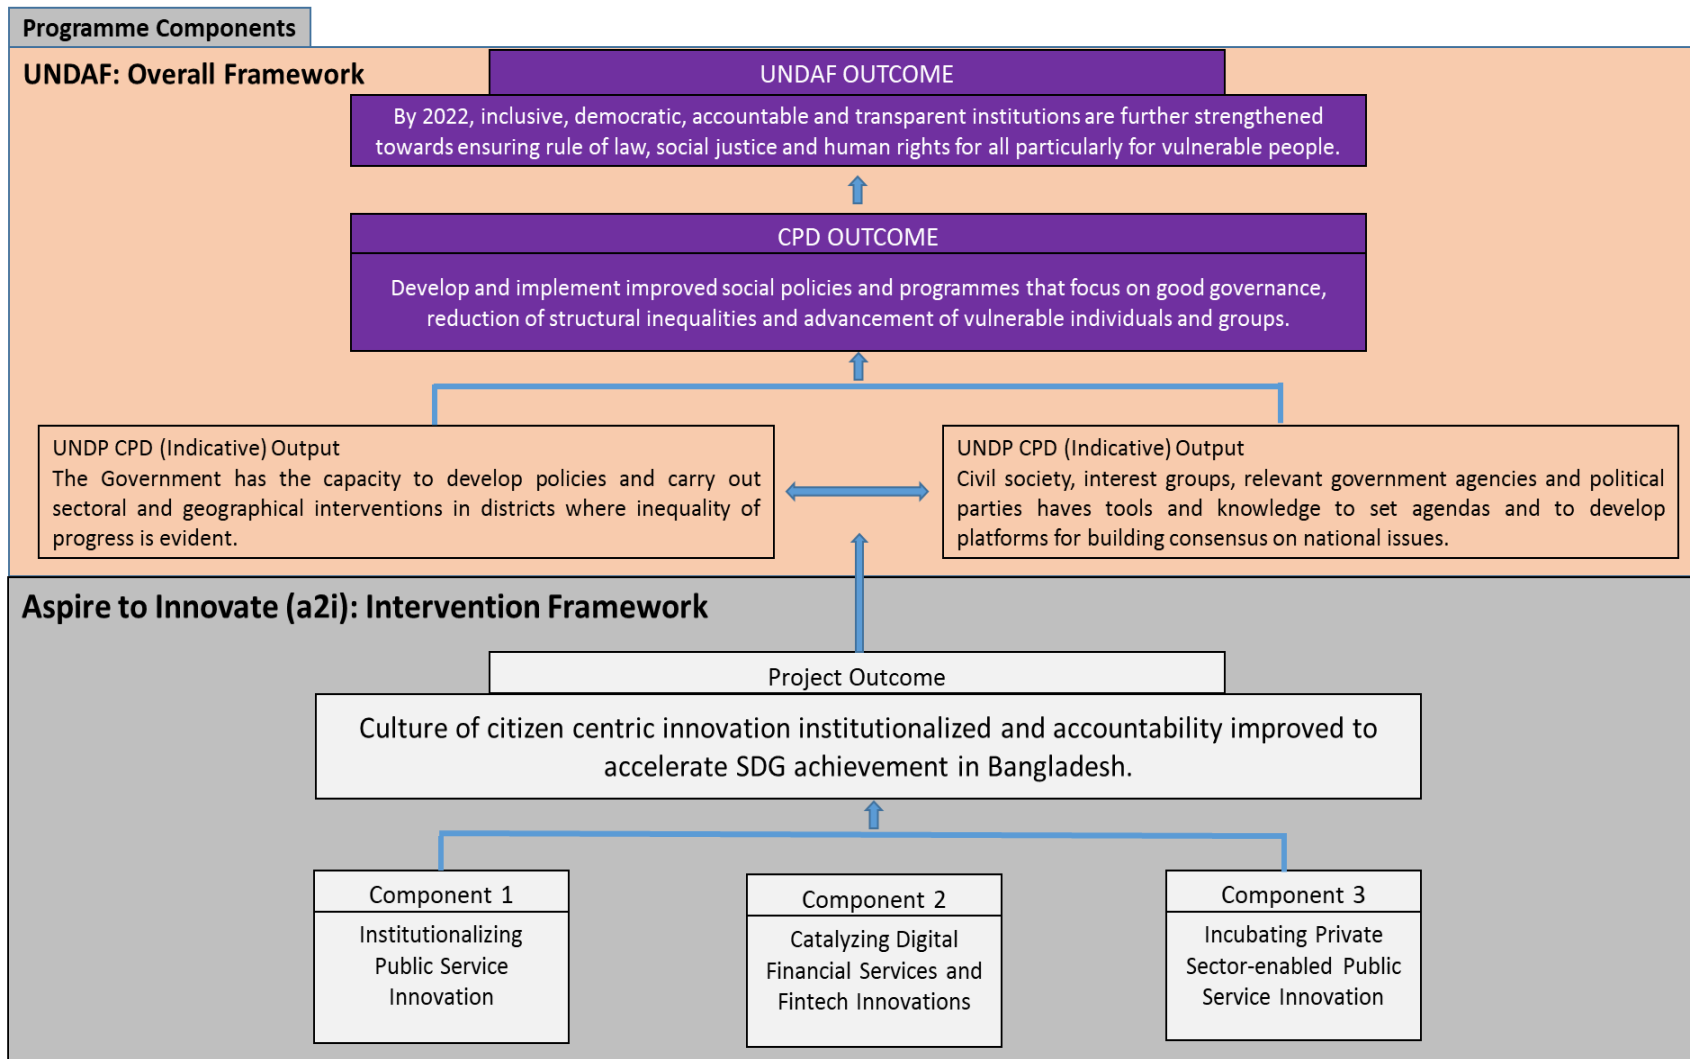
Programme Components

UNDAF: Overall Framework

UNDAF OUTCOME

By 2022, inclusive, democratic, accountable and transparent institutions are further strengthened towards ensuring rule of law, social justice and human rights for all particularly for vulnerable people.

CPD OUTCOME

Develop and implement improved social policies and programmes that focus on good governance, reduction of structural inequalities and advancement of vulnerable individuals and groups.

UNDP CPD (Indicative) Output
The Government has the capacity to develop policies and carry out sectoral and geographical interventions in districts where inequality of progress is evident.

UNDP CPD (Indicative) Output
Civil society, interest groups, relevant government agencies and political parties haves tools and knowledge to set agendas and to develop platforms for building consensus on national issues.

Aspire to Innovate (a2i): Intervention Framework

Project Outcome

Culture of citizen centric innovation institutionalized and accountability improved to accelerate SDG achievement in Bangladesh.

Component 1
Institutionalizing Public Service Innovation

Component 2
Catalyzing Digital Financial Services and Fintech Innovations

Component 3
Incubating Private Sector-enabled Public Service Innovation